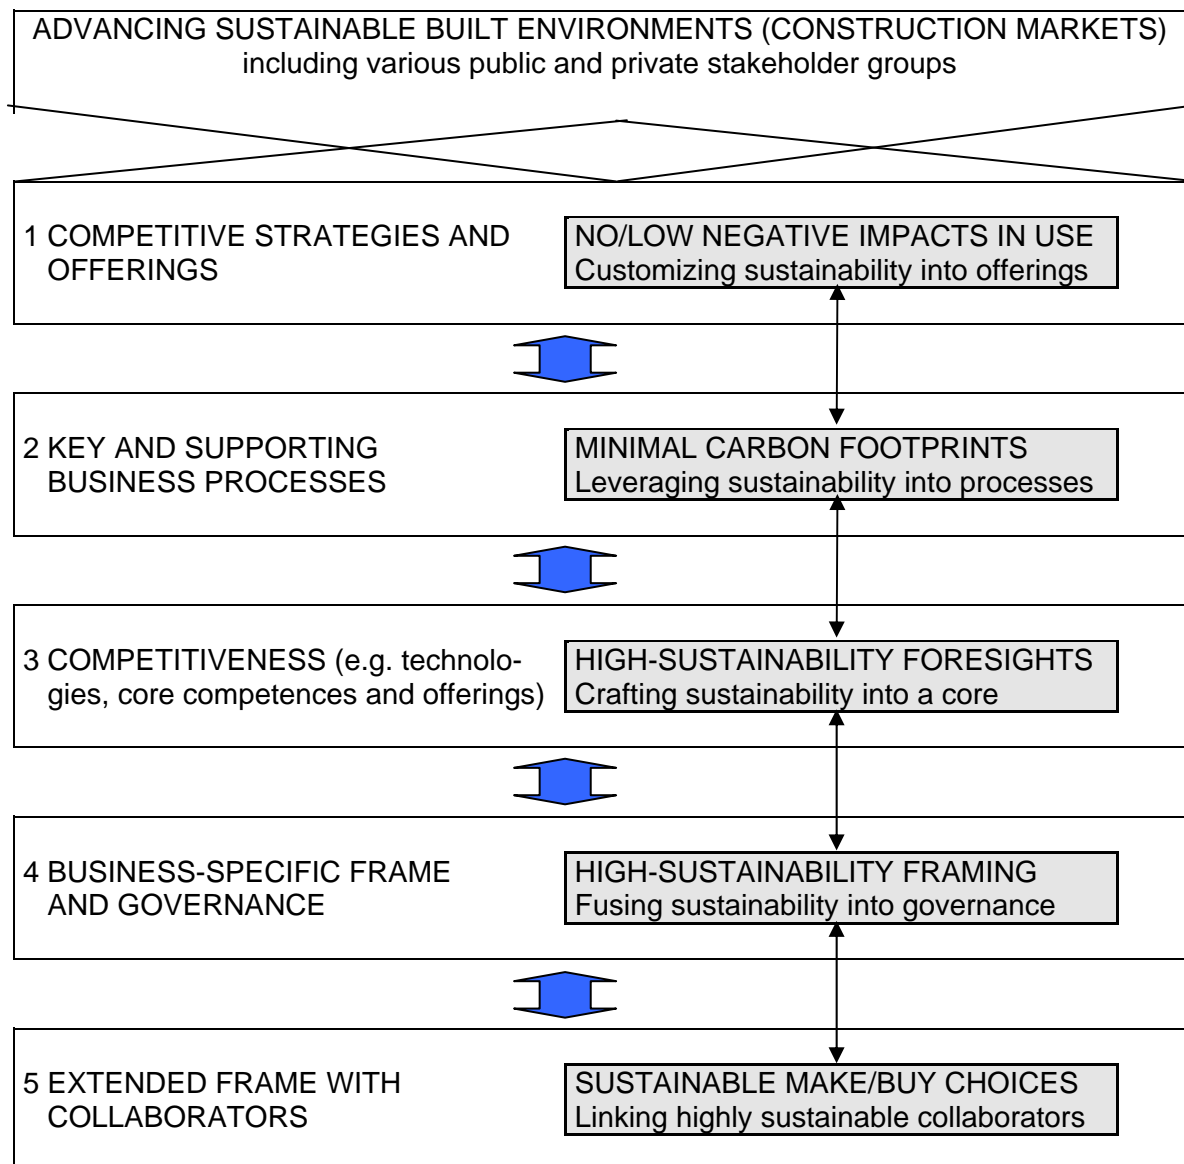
ADVANCING SUSTAINABLE BUILT ENVIRONMENTS (CONSTRUCTION MARKETS)
including various public and private stakeholder groups

1 COMPETITIVE STRATEGIES AND OFFERINGS

NO/LOW NEGATIVE IMPACTS IN USE
Customizing sustainability into offerings

2 KEY AND SUPPORTING BUSINESS PROCESSES

MINIMAL CARBON FOOTPRINTS
Leveraging sustainability into processes

3 COMPETITIVENESS (e.g. technologies, core competences and offerings)

HIGH-SUSTAINABILITY FORESIGHTS
Crafting sustainability into a core

4 BUSINESS-SPECIFIC FRAME AND GOVERNANCE

HIGH-SUSTAINABILITY FRAMING
Fusing sustainability into governance

5 EXTENDED FRAME WITH COLLABORATORS

SUSTAINABLE MAKE/BUY CHOICES
Linking highly sustainable collaborators